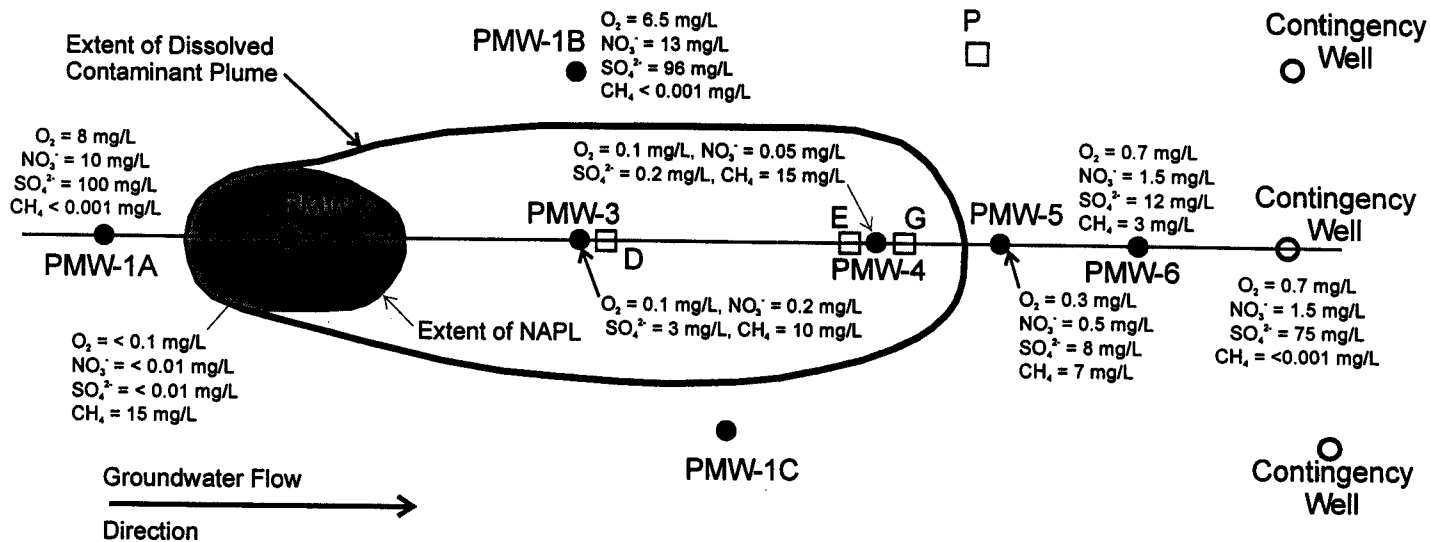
Extent of Dissolved Contaminant Plume

PMW-1B
$O_2$ = 6.5 mg/L
$NO_3^-$ = 13 mg/L
$SO_4^{2-}$ = 96 mg/L
$CH_4$ < 0.001 mg/L

P

Contingency Well

$O_2$ = 8 mg/L
$NO_3^-$ = 10 mg/L
$SO_4^{2-}$ = 100 mg/L
$CH_4$ < 0.001 mg/L

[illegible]

$O_2$ = 0.1 mg/L, $NO_3^-$ = 0.05 mg/L
$SO_4^{2-}$ = 0.2 mg/L, $CH_4$ = 15 mg/L

$O_2$ = 0.7 mg/L
$NO_3^-$ = 1.5 mg/L
$SO_4^{2-}$ = 12 mg/L
$CH_4$ = 3 mg/L

Contingency Well

PMW-3
D
E
G
PMW-4
PMW-5
PMW-6
PMW-1A

$O_2$ = 0.1 mg/L, $NO_3^-$ = 0.2 mg/L
$SO_4^{2-}$ = 3 mg/L, $CH_4$ = 10 mg/L

Extent of NAPL

$O_2$ = < 0.1 mg/L
$NO_3^-$ = < 0.01 mg/L
$SO_4^{2-}$ = < 0.01 mg/L
$CH_4$ = 15 mg/L

$O_2$ = 0.3 mg/L
$NO_3^-$ = 0.5 mg/L
$SO_4^{2-}$ = 8 mg/L
$CH_4$ = 7 mg/L

$O_2$ = 0.7 mg/L
$NO_3^-$ = 1.5 mg/L
$SO_4^{2-}$ = 75 mg/L
$CH_4$ = <0.001 mg/L

PMW-1C

Groundwater Flow Direction

Contingency Well